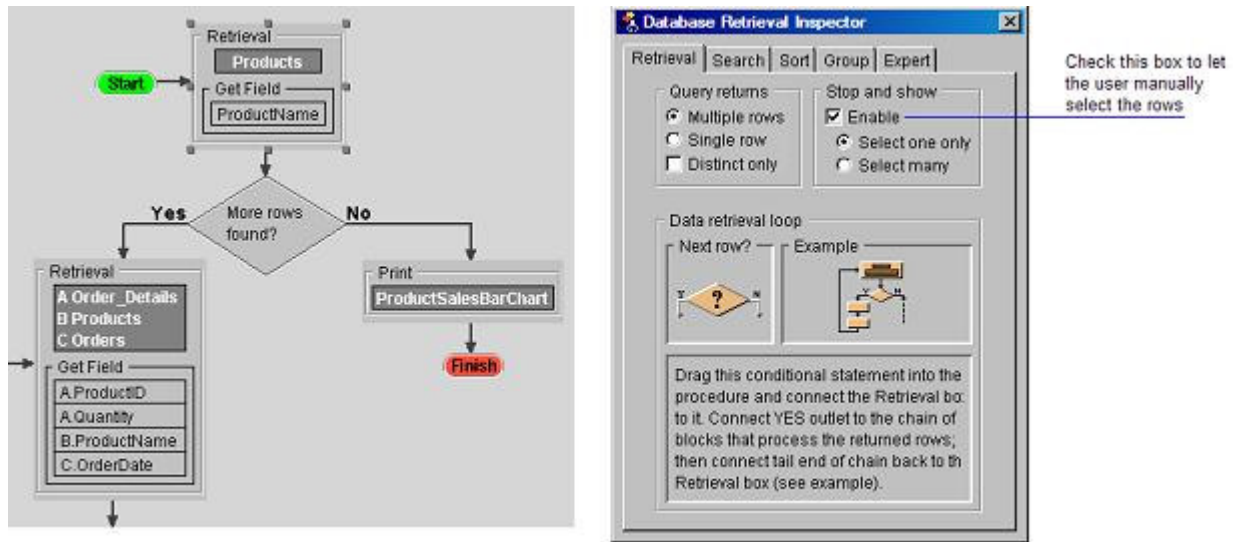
Start

Retrieval
Products
Get Field
ProductName

More rows found?
Yes
No

Retrieval
A Order_Details
B Products
C Orders
Get Field
A.ProductID
A.Quantity
B.ProductName
C.OrderDate

Print
ProductSalesBarChart

Finish

Database Retrieval Inspector

Retrieval | Search | Sort | Group | Expert

Query returns
Multiple rows
Single row
Distinct only

Stop and show
Enable
Select one only
Select many

Data retrieval loop
Next row?
Example
?

Drag this conditional statement into the procedure and connect the Retrieval bo: to it. Connect YES outlet to the chain of blocks that process the returned rows; then connect tail end of chain back to th Retrieval box (see example).

Check this box to let the user manually select the rows